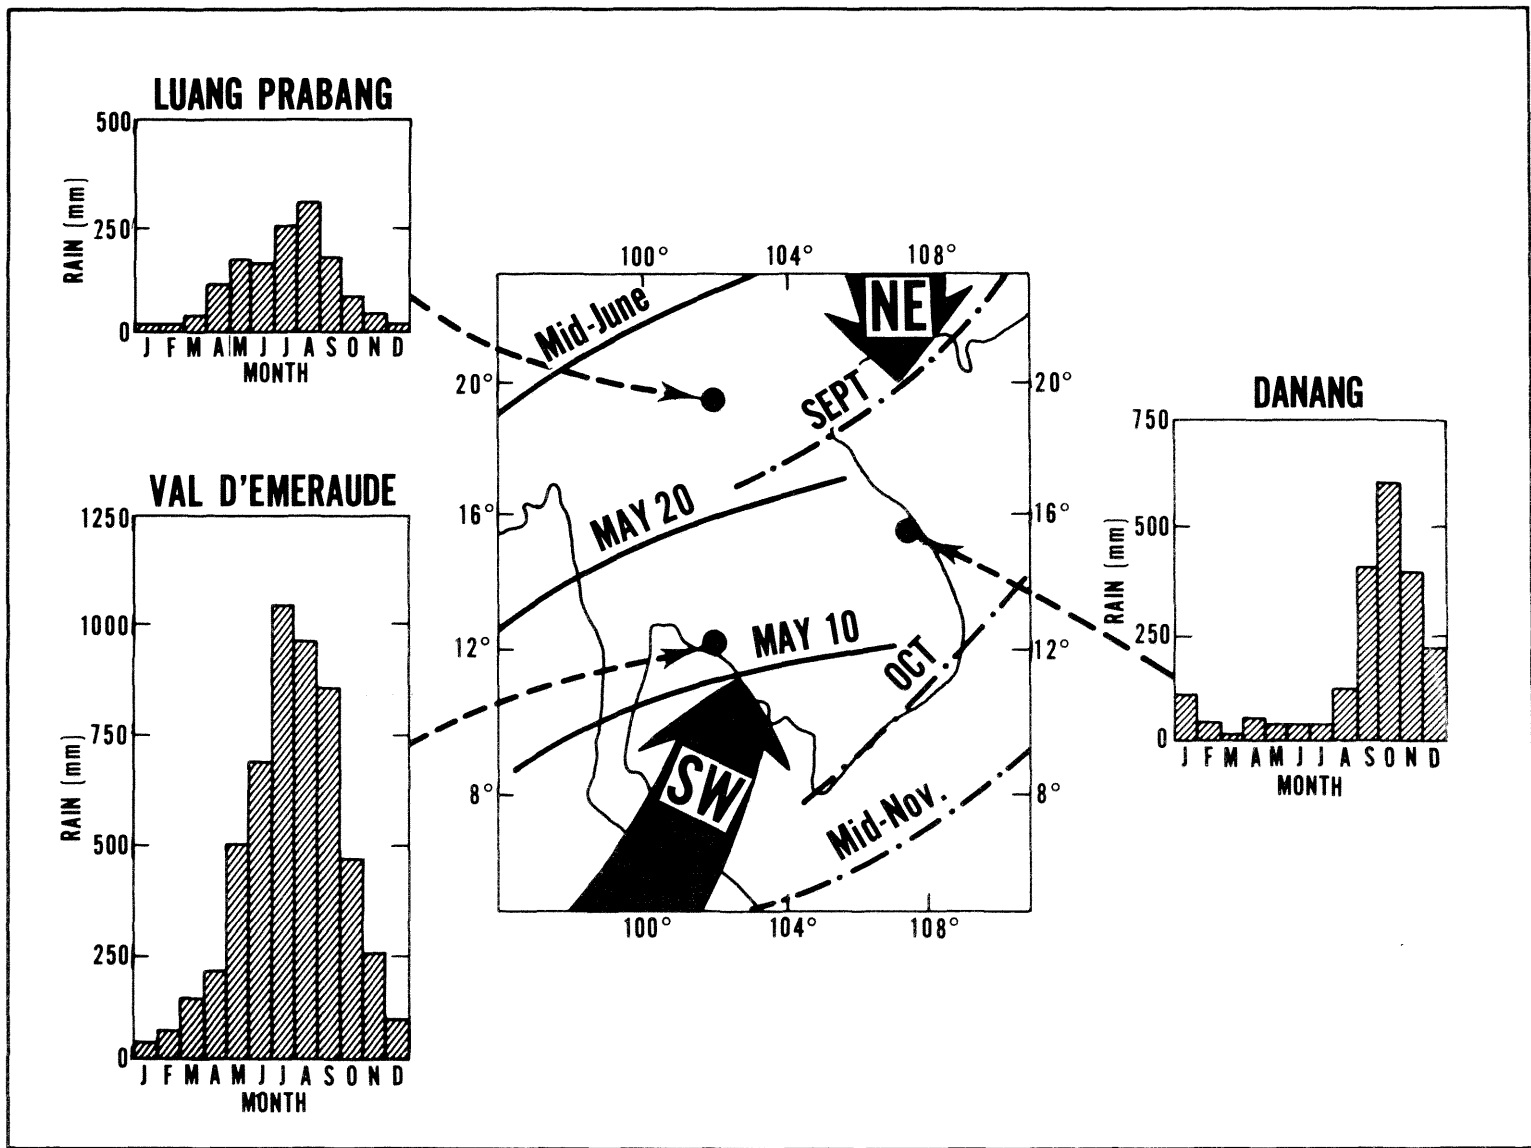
LUANG PRABANG

500
250
0
RAIN (mm)
J F M A M J J A S O N D
MONTH

VAL D'EMERAUDE

1250
1000
750
500
250
0
RAIN (mm)
J F M A M J J A S O N D
MONTH

100° 104° 108°
NE
Mid-June
SEPT
20°
16°
12°
8°
MAY 20
MAY 10
OCT
SW
Mid-Nov.
20°
16°
12°
8°
100° 104° 108°

DANANG

750
500
250
0
RAIN (mm)
J F M A M J J A S O N D
MONTH